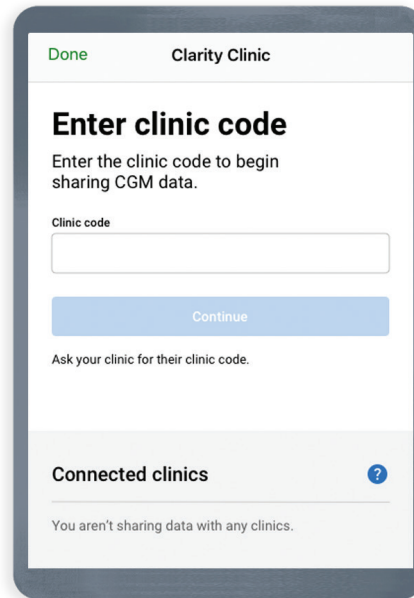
Done Clarity Clinic

Enter clinic code

Enter the clinic code to begin sharing CGM data.

Clinic code

Continue

Ask your clinic for their clinic code.

Connected clinics

?

You aren't sharing data with any clinics.